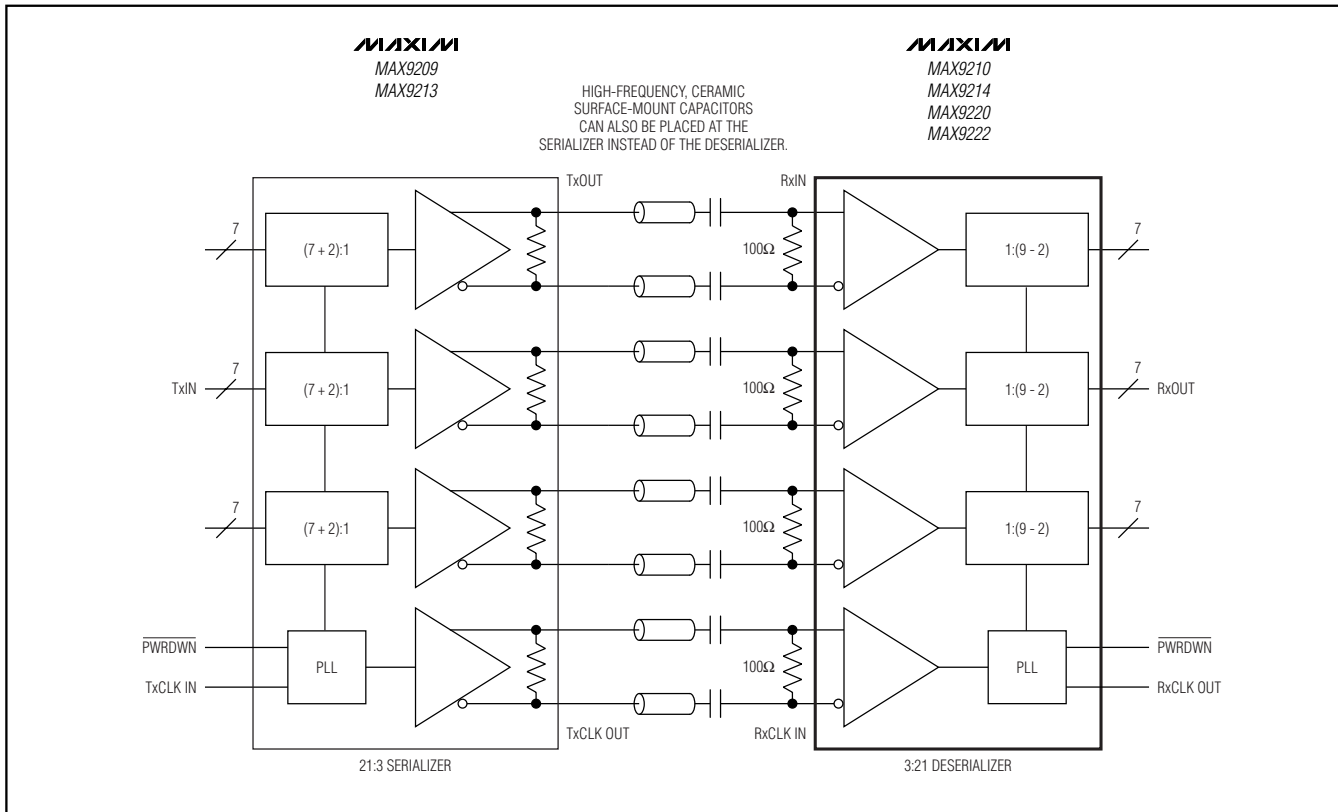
MAXIM
MAX9209
MAX9213

HIGH-FREQUENCY, CERAMIC SURFACE-MOUNT CAPACITORS CAN ALSO BE PLACED AT THE SERIALIZER INSTEAD OF THE DESERIALIZER.

MAXIM
MAX9210
MAX9214
MAX9220
MAX9222

TxOUT
RxIN

7
(7 + 2):1
100Ω
1:(9 - 2)
7

TxIN
7
(7 + 2):1
100Ω
1:(9 - 2)
7
RxOUT

7
(7 + 2):1
100Ω
1:(9 - 2)
7

$\overline{PWRDWN}$
PLL
100Ω
PLL
$\overline{PWRDWN}$

TxCLK IN
RxCLK OUT

TxCLK OUT
RxCLK IN

21:3 SERIALIZER
3:21 DESERIALIZER